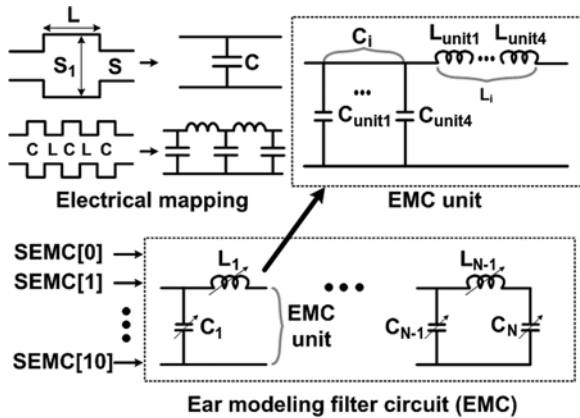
L

$S_1$

S

C

C L C L C

Electrical mapping

$C_i$

$L_{unit1}$ ••• $L_{unit4}$

$L_i$

•••

$C_{unit1}$

$C_{unit4}$

EMC unit

SEMC[0]

SEMC[1]

SEMC[10]

$L_1$

$C_1$

EMC unit

•••

$L_{N-1}$

$C_{N-1}$

$C_N$

Ear modeling filter circuit (EMC)